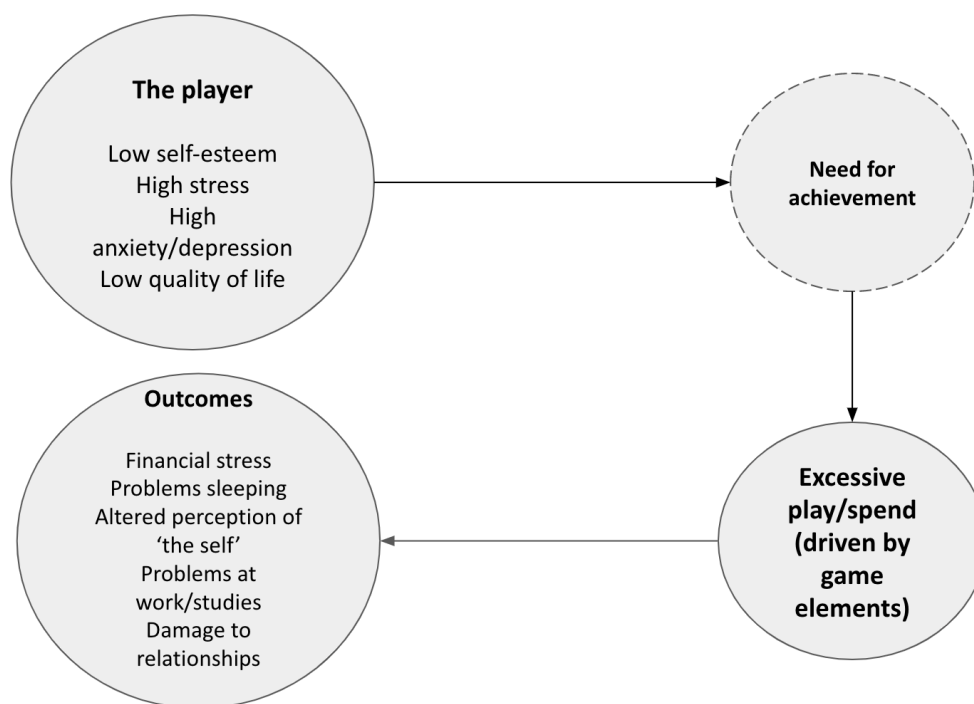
The player

Low self-esteem
High stress
High anxiety/depression
Low quality of life

Need for achievement

Excessive play/spend (driven by game elements)

Outcomes

Financial stress
Problems sleeping
Altered perception of 'the self'
Problems at work/studies
Damage to relationships